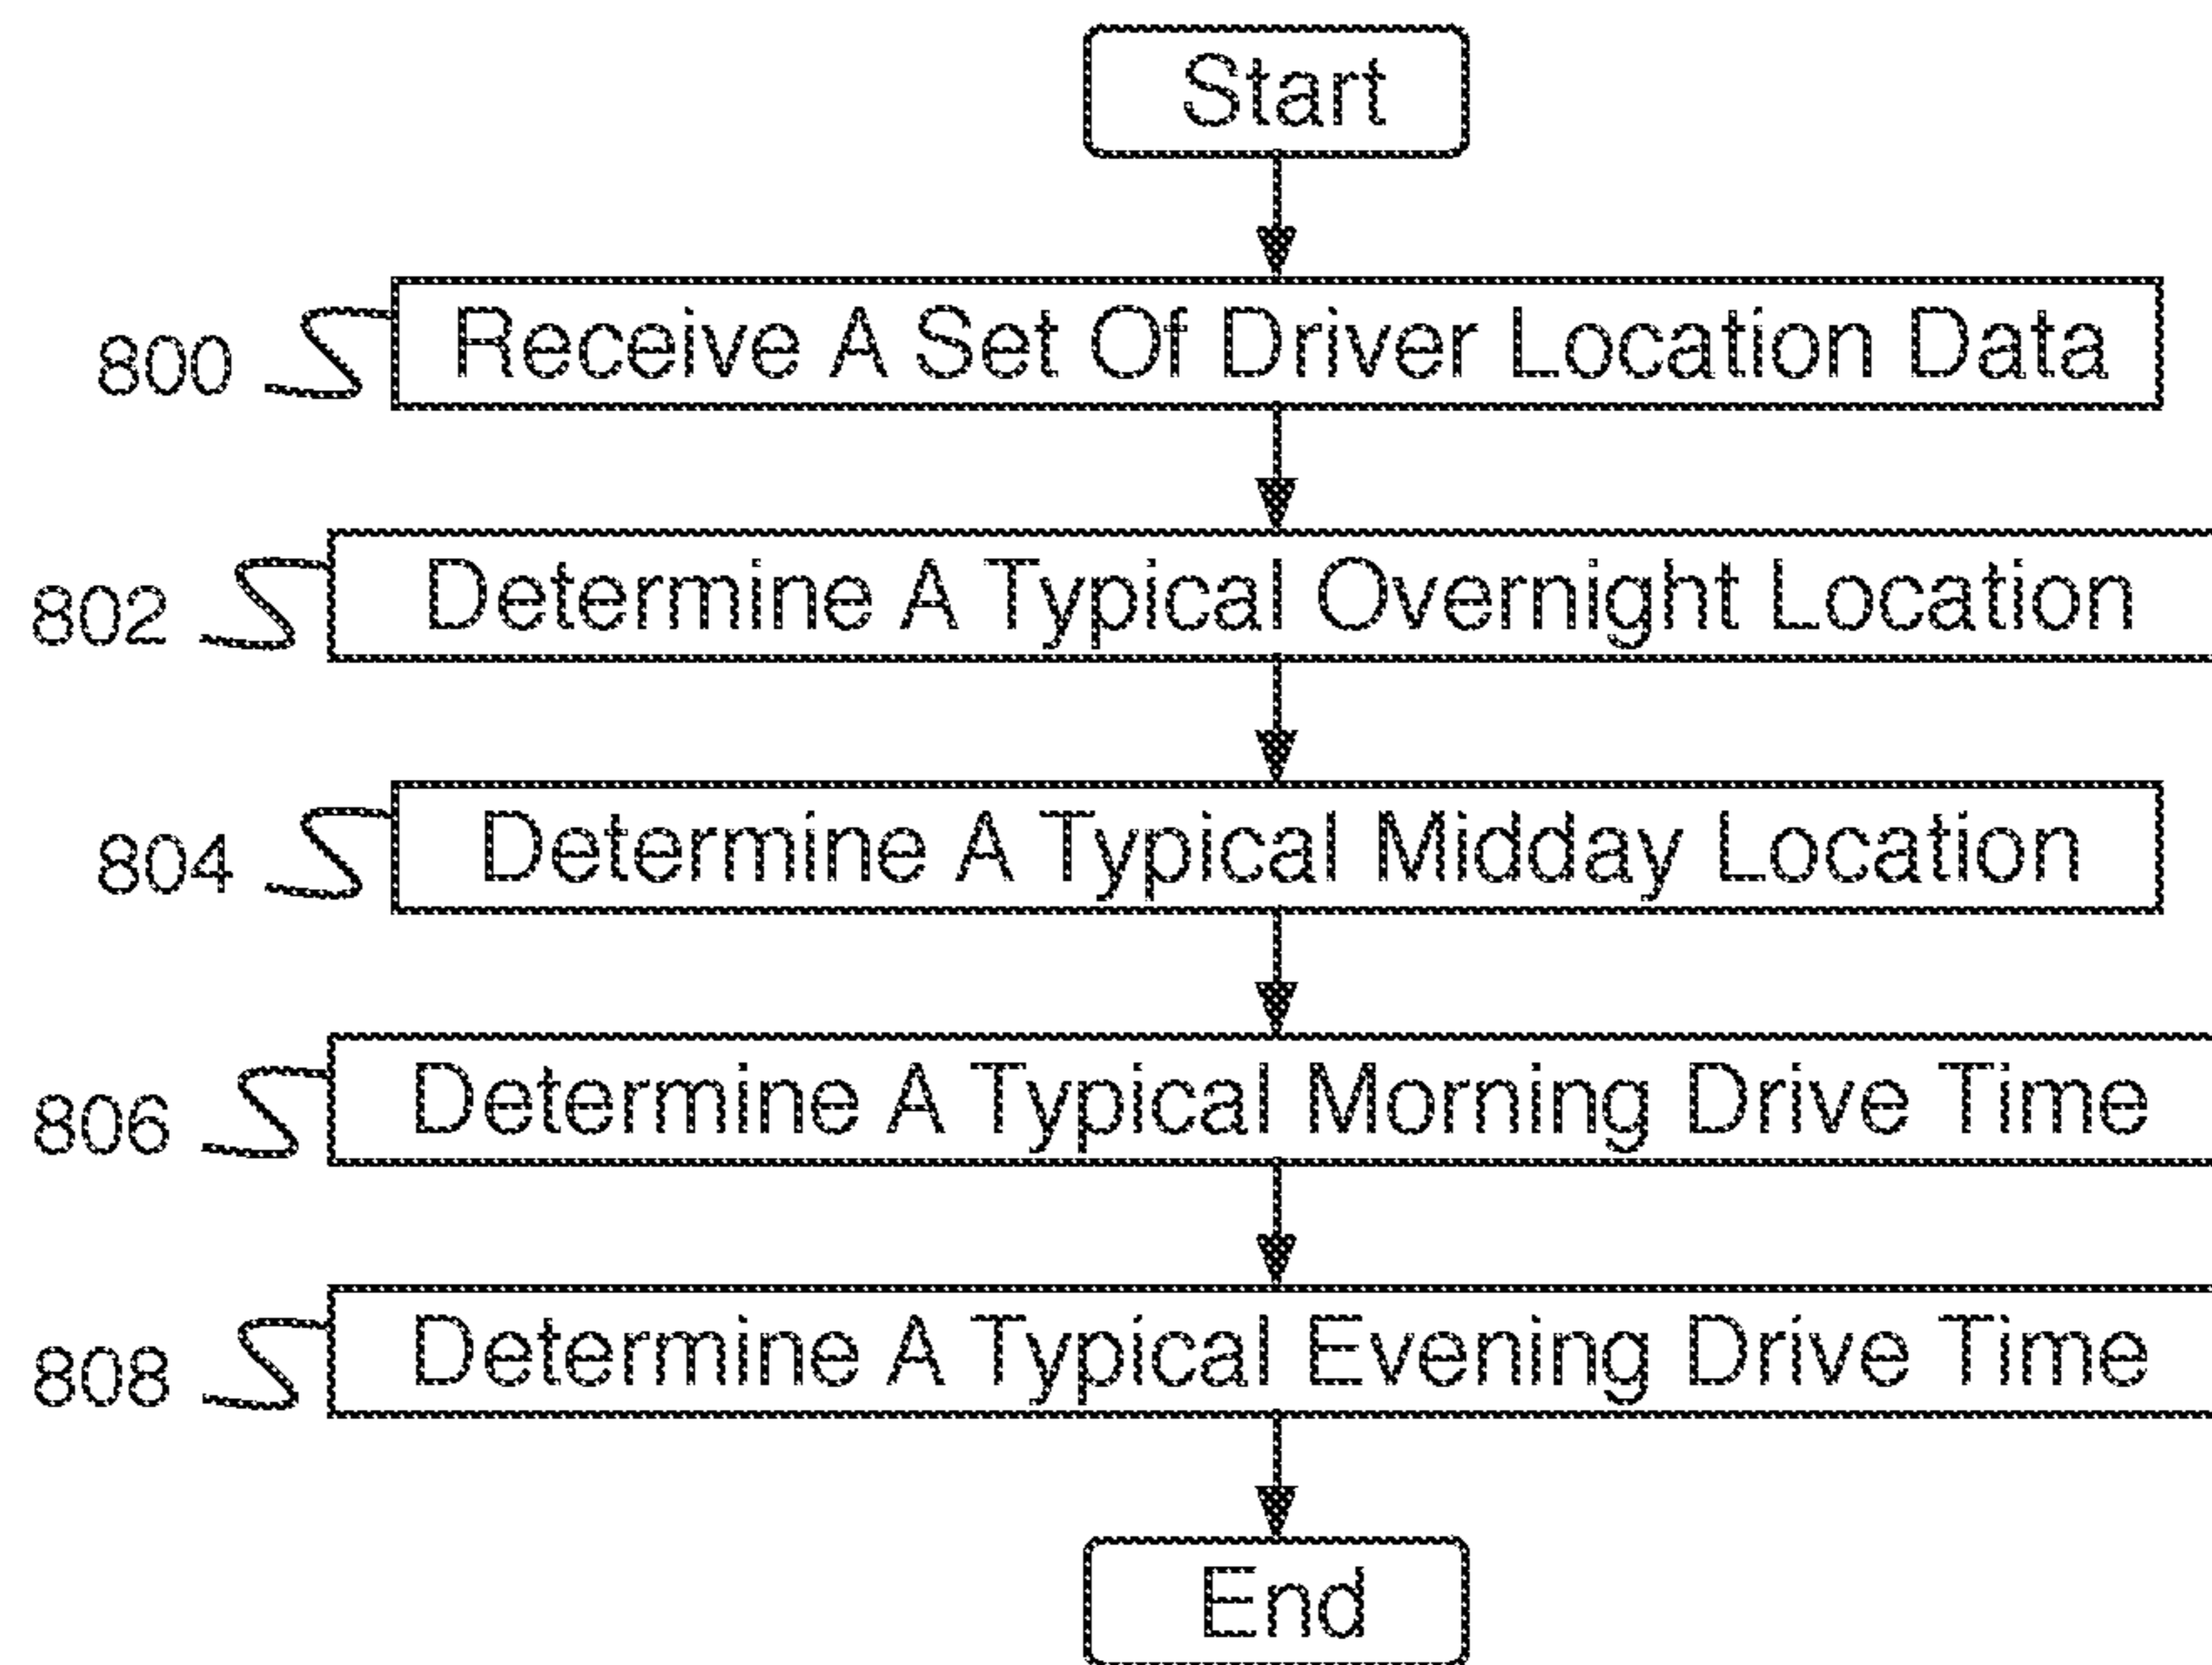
Start

800

Receive A Set Of Driver Location Data

802

Determine A Typical Overnight Location

804

Determine A Typical Midday Location

806

Determine A Typical Morning Drive Time

808

Determine A Typical Evening Drive Time

End